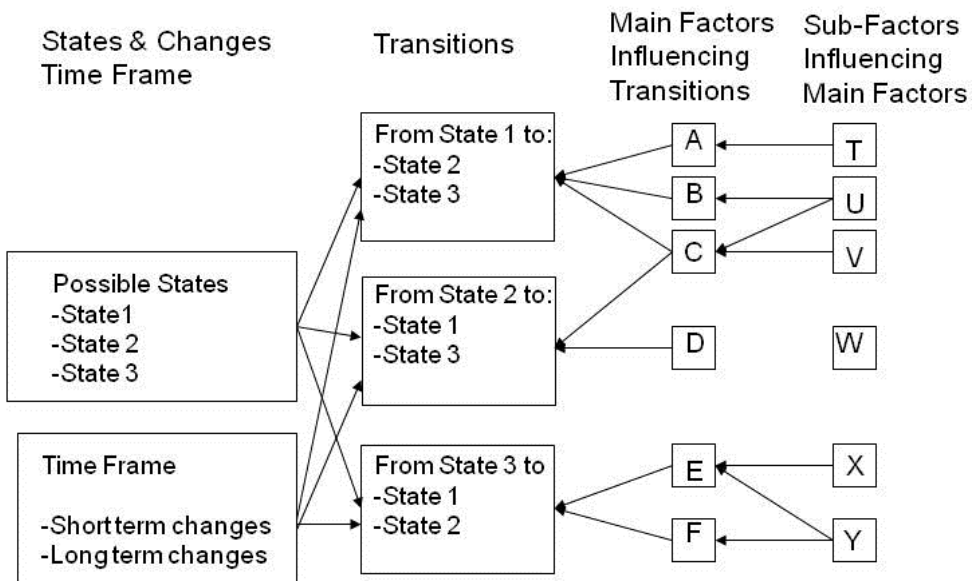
States & Changes Time Frame

Transitions

Main Factors Influencing Transitions

Sub-Factors Influencing Main Factors

Possible States
-State1
-State 2
-State 3

Time Frame

-Short term changes
-Long term changes

From State 1 to:
-State 2
-State 3

From State 2 to:
-State 1
-State 3

From State 3 to
-State 1
-State 2

A

B

C

D

E

F

T

U

V

W

X

Y